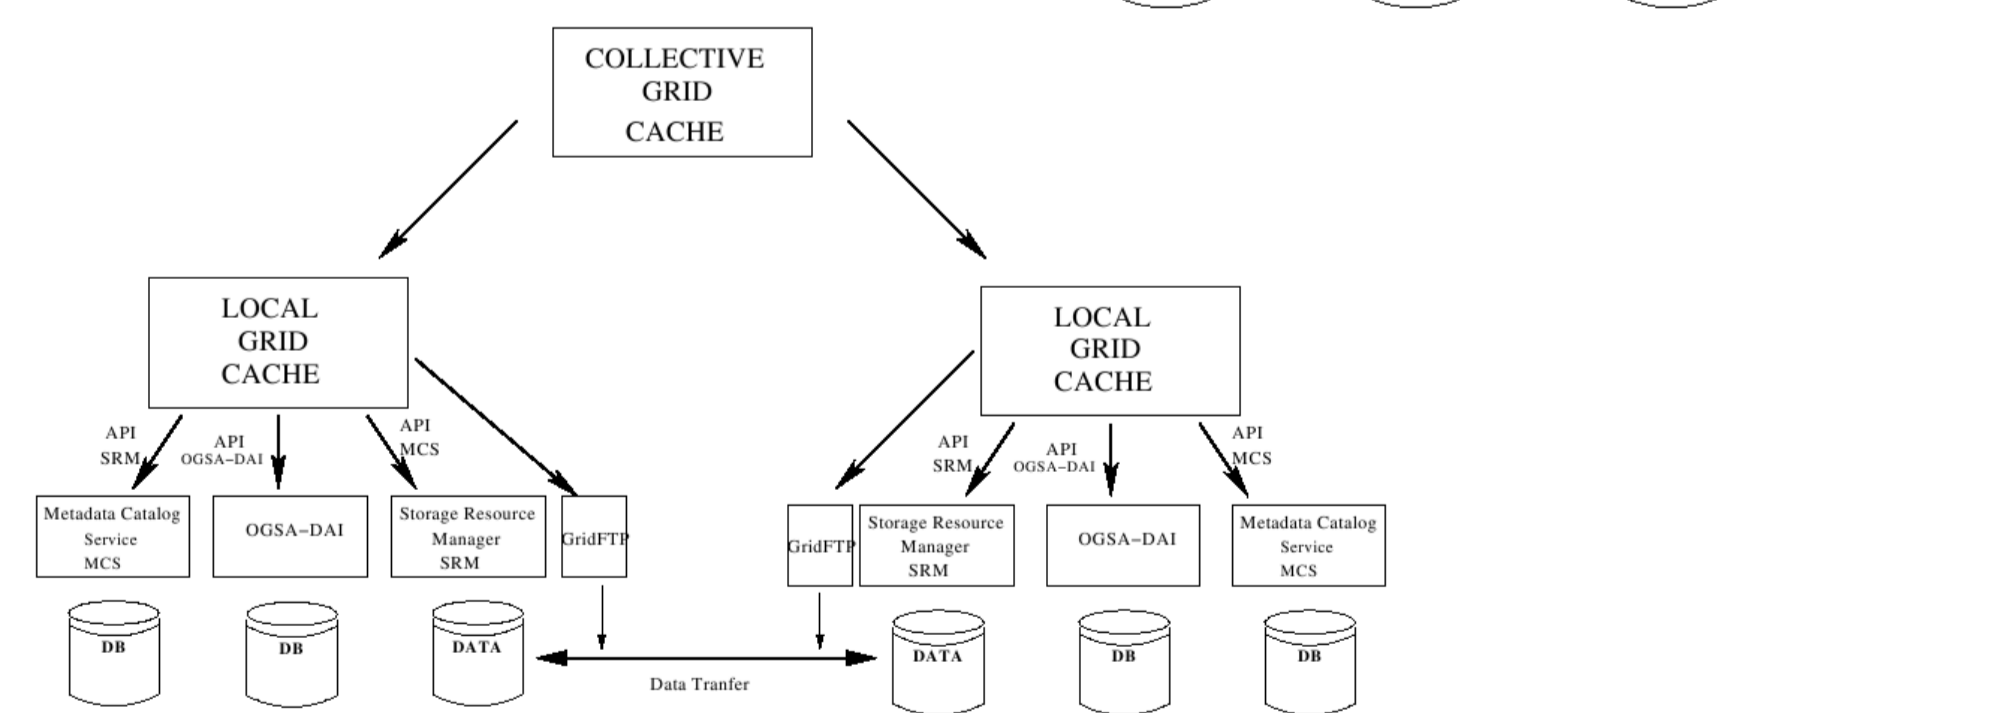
COLLECTIVE GRID CACHE

LOCAL GRID CACHE

LOCAL GRID CACHE

API SRM

API OGSA−DAI

API MCS

API SRM

API OGSA−DAI

API MCS

Metadata Catalog Service MCS

OGSA−DAI

Storage Resource Manager SRM

GridFTP

GridFTP

Storage Resource Manager SRM

OGSA−DAI

Metadata Catalog Service MCS

DB

DB

DATA

DATA

DB

DB

Data Tranfer